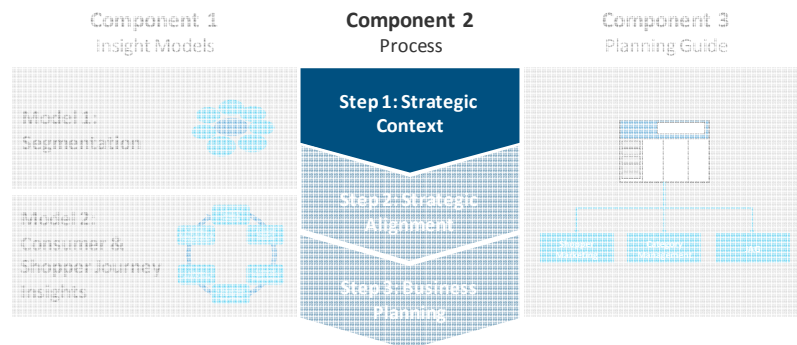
Component 1
Insight Models

Component 2
Process

Component 3
Planning Guide

Model 1:
Segmentation

Model 2:
Consumer & Shopper Journey Insights

Step 1: Strategic Context

Step 2: Strategic Alignment

Step 3: Business Planning

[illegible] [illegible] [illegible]